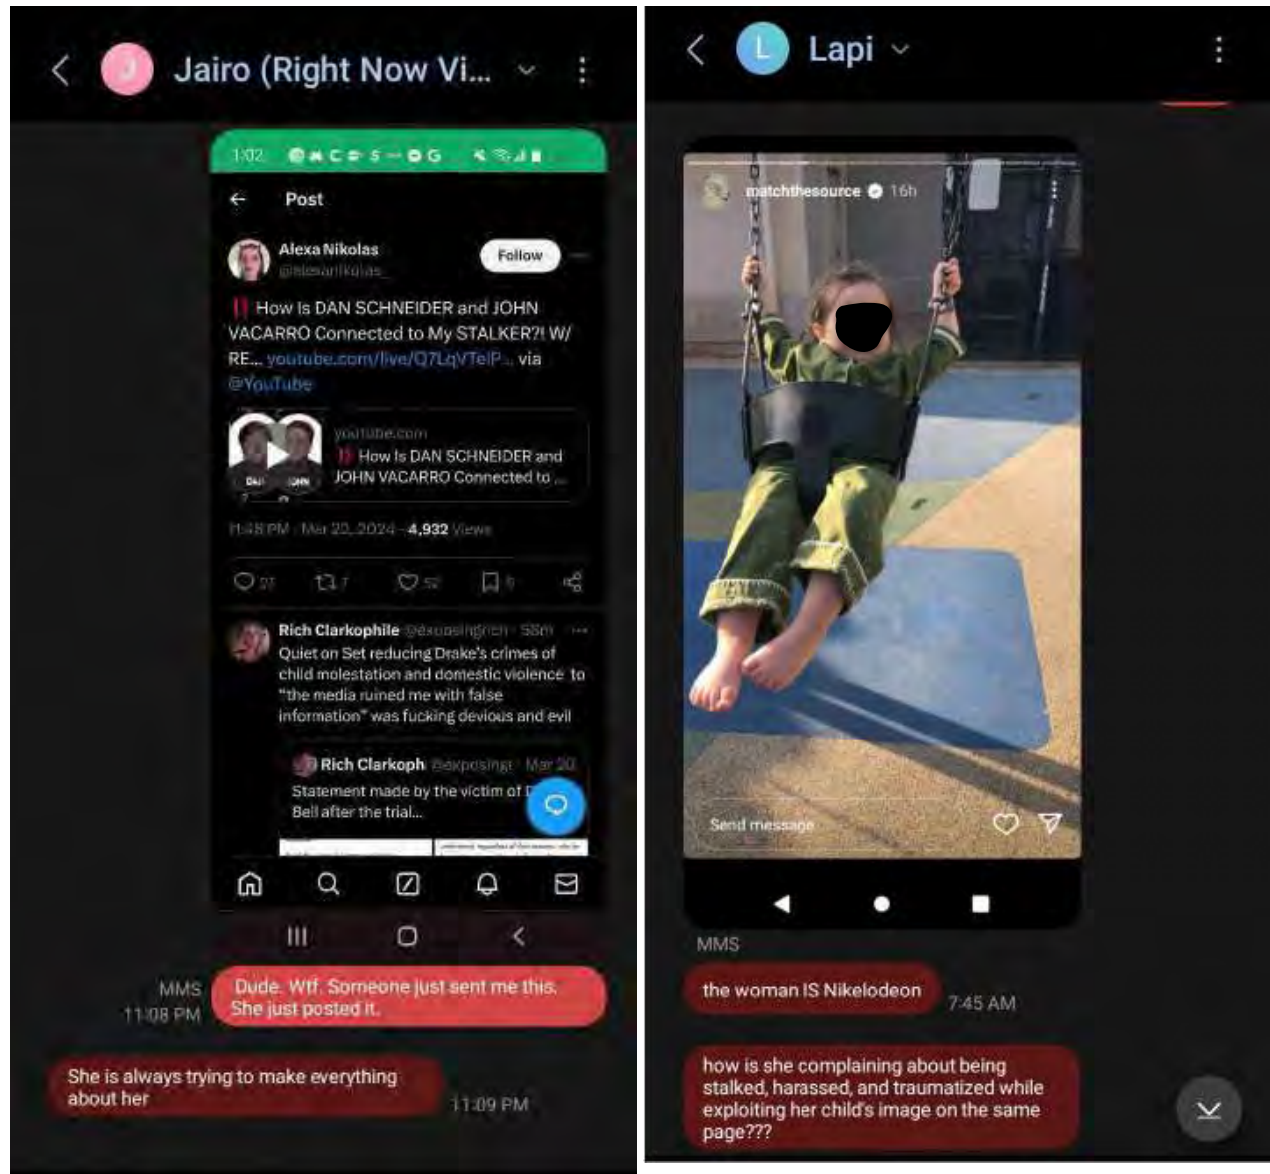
Jairo (Right Now Vi...

1:02

Post

Alexa Nikolas
@alexanikolas_

Follow

‼️ How Is DAN SCHNEIDER and JOHN VACARRO Connected to My STALKER?! W/ RE... youtube.com/live/Q7LqVTeIP... via @YouTube

youtube.com
‼️ How Is DAN SCHNEIDER and JOHN VACARRO Connected to ...

11:48 PM · Mar 20, 2024 · 4,932 Views

Rich Clarkophile @exposingrich · 55m
Quiet on Set reducing Drake's crimes of child molestation and domestic violence to "the media ruined me with false information" was fucking devious and evil

Rich Clarkoph @exposingr · Mar 20
Statement made by the victim of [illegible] Bell after the trial...

MMS
11:08 PM
Dude. Wtf. Someone just sent me this. She just posted it.

She is always trying to make everything about her
11:09 PM

Lapi

matchthesource 16h

Send message

MMS
the woman IS Nikelodeon
7:45 AM

how is she complaining about being stalked, harassed, and traumatized while exploiting her child's image on the same page???